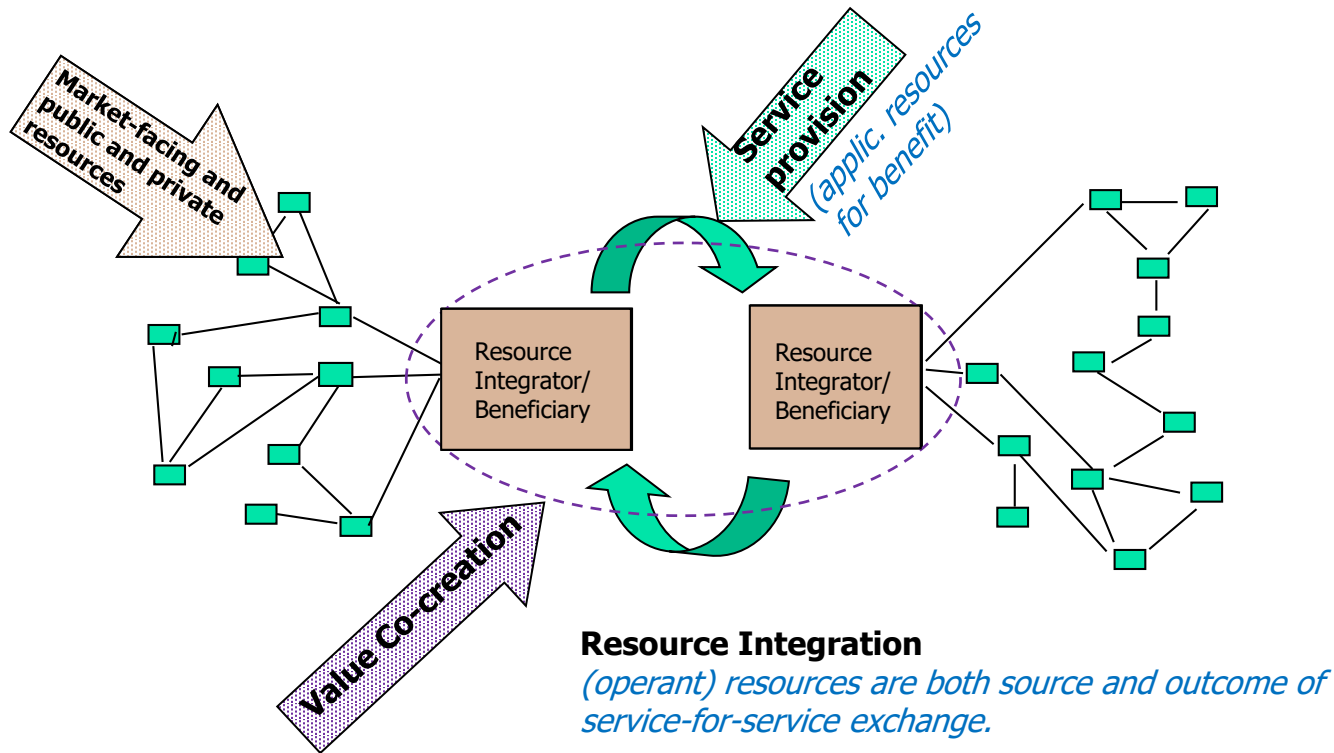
Market-facing and public and private resources

Service provision

(applic. resources for benefit)

Resource Integrator/ Beneficiary

Resource Integrator/ Beneficiary

Value Co-creation

Resource Integration

(operant) resources are both source and outcome of service-for-service exchange.